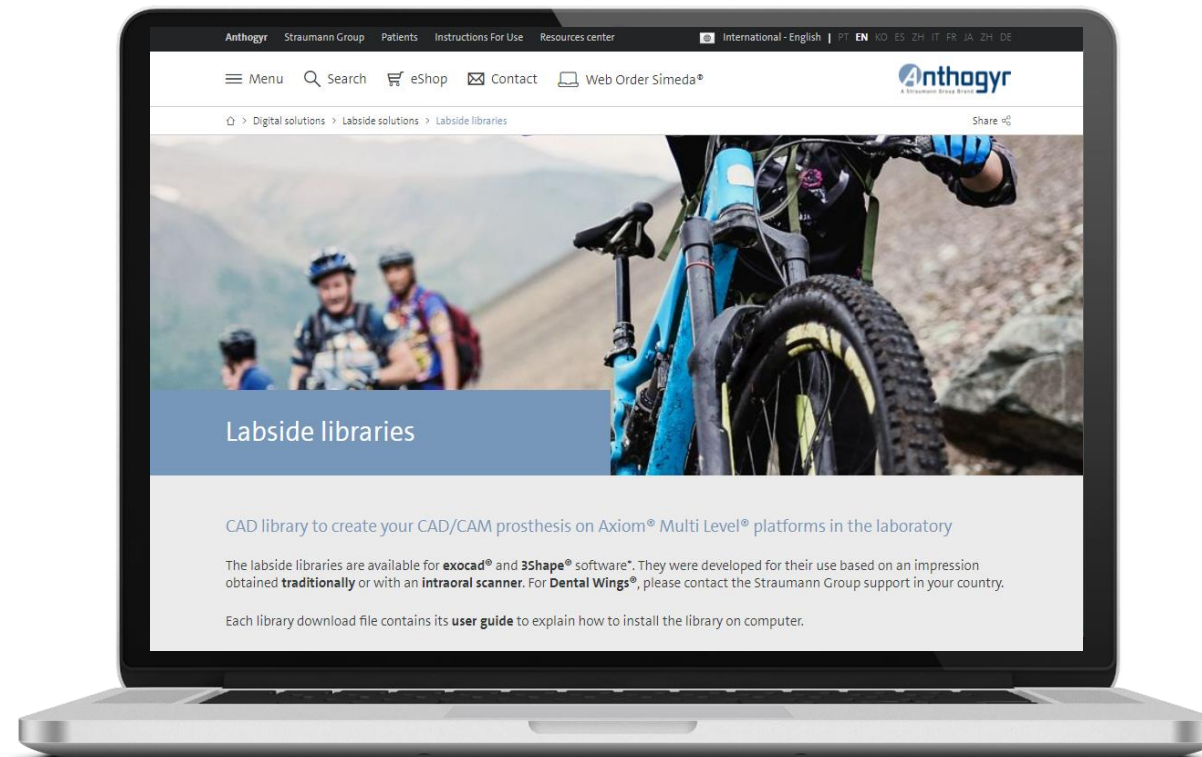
Anthogyr Straumann Group Patients Instructions For Use Resources center International - English | PT EN KO ES ZH IT FR JA ZH DE

Menu Search eShop Contact Web Order Simeda®

Anthogyr
A Straumann Group Brand

Digital solutions > Labside solutions > Labside libraries

Share

Labside libraries

CAD library to create your CAD/CAM prosthesis on Axiom® Multi Level® platforms in the laboratory

The labside libraries are available for **exocad®** and **3Shape®** software*. They were developed for their use based on an impression obtained **traditionally** or with an **intraoral scanner**. For **Dental Wings®**, please contact the Straumann Group support in your country.

Each library download file contains its **user guide** to explain how to install the library on computer.